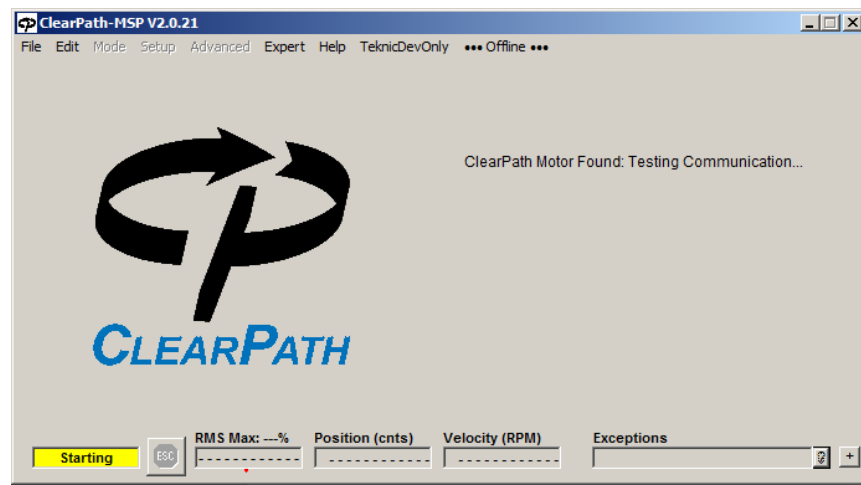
ClearPath-MSP V2.0.21

File Edit Mode Setup Advanced Expert Help TeknicDevOnly ••• Offline •••

ClearPath Motor Found: Testing Communication...

CLEARPATH

Starting

ESC

RMS Max: ---%

Position (cnts)

Velocity (RPM)

Exceptions

+